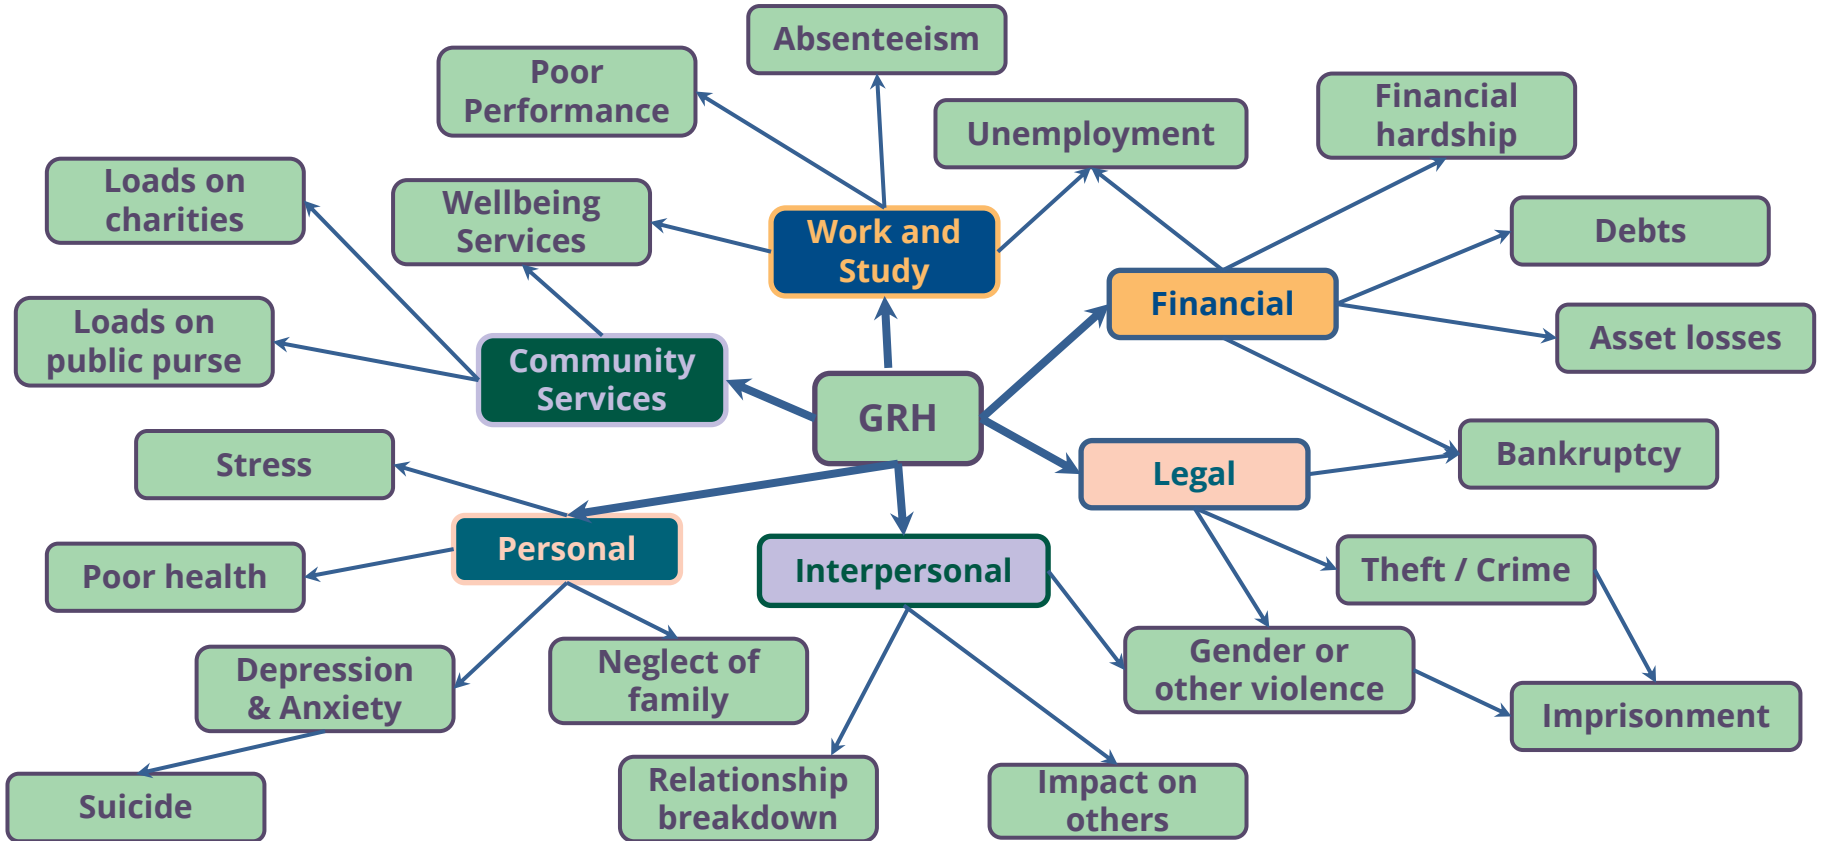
GRH

Work and Study

Absenteeism

Poor Performance

Wellbeing Services

Unemployment

Financial

Financial hardship

Debts

Asset losses

Bankruptcy

Community Services

Loads on charities

Loads on public purse

Legal

Theft / Crime

Gender or other violence

Imprisonment

Personal

Stress

Poor health

Depression & Anxiety

Suicide

Neglect of family

Interpersonal

Relationship breakdown

Impact on others